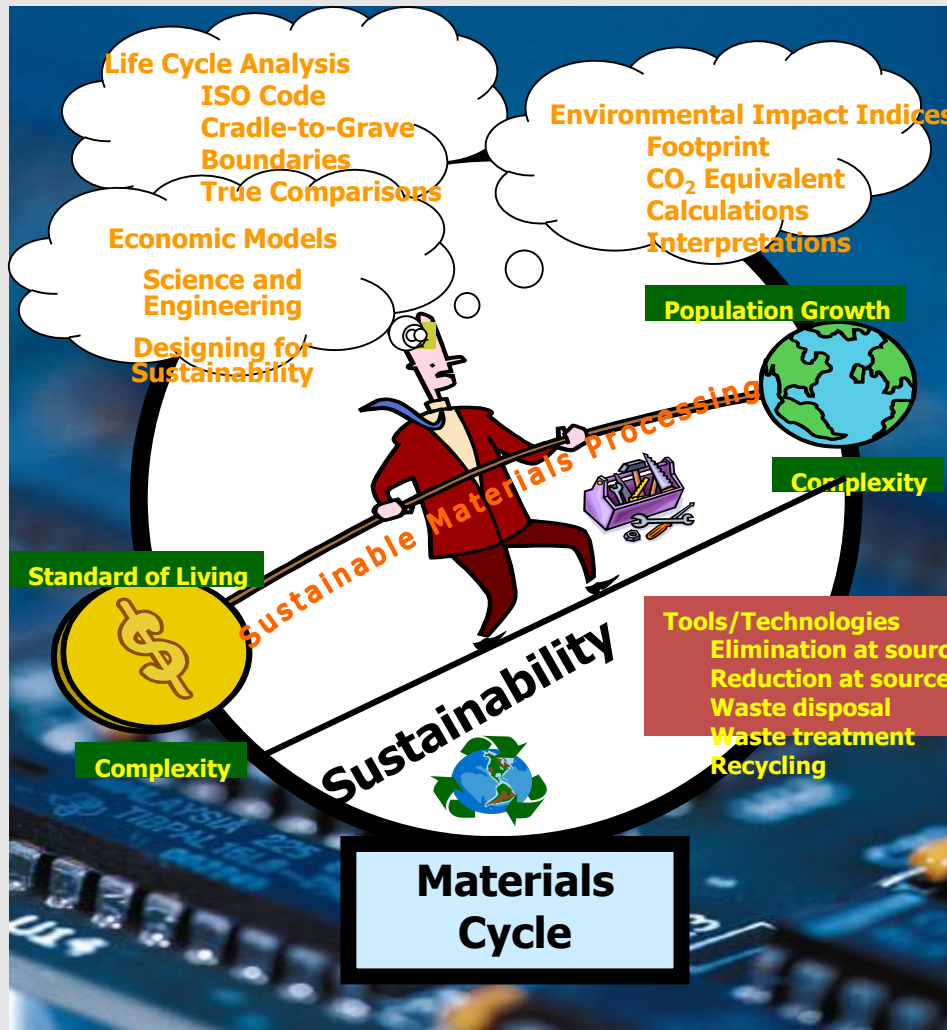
Life Cycle Analysis
ISO Code
Cradle-to-Grave
Boundaries
True Comparisons

Environmental Impact Indices
Footprint
$CO_2$ Equivalent
Calculations
Interpretations

Economic Models
Science and Engineering
Designing for Sustainability

Population Growth

Sustainable Materials Processing

Complexity

Standard of Living

Tools/Technologies
Elimination at sourc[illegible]
Reduction at source
Waste disposal
Waste treatment
Recycling

Sustainability

Complexity

Materials Cycle